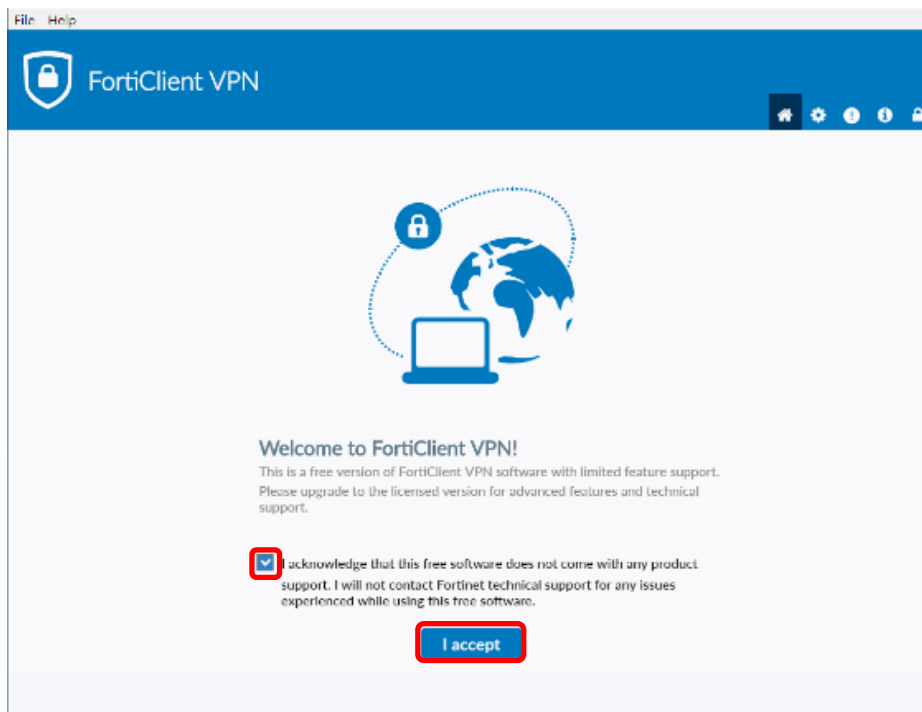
File Help

FortiClient VPN

Welcome to FortiClient VPN!

This is a free version of FortiClient VPN software with limited feature support. Please upgrade to the licensed version for advanced features and technical support.

I acknowledge that this free software does not come with any product support. I will not contact Fortinet technical support for any issues experienced while using this free software.

I accept